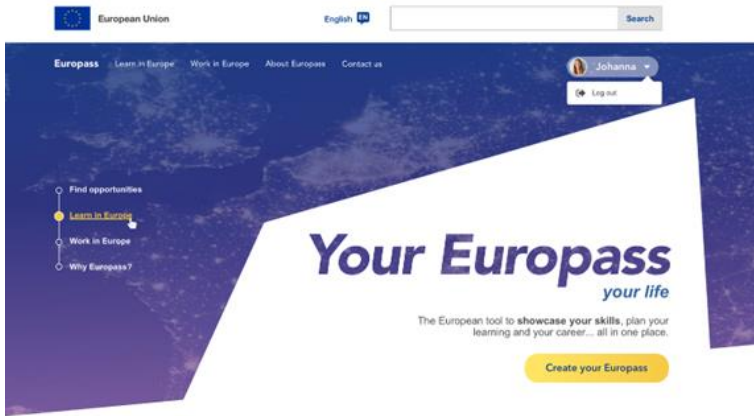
European Union

English EN

Search

Europass Learn in Europe Work in Europe About Europass Contact us

Johanna

Log out

Find opportunities

Learn in Europe

Work in Europe

Why Europass?

Your Europass
your life

The European tool to showcase your skills, plan your learning and your career... all in one place.

Create your Europass